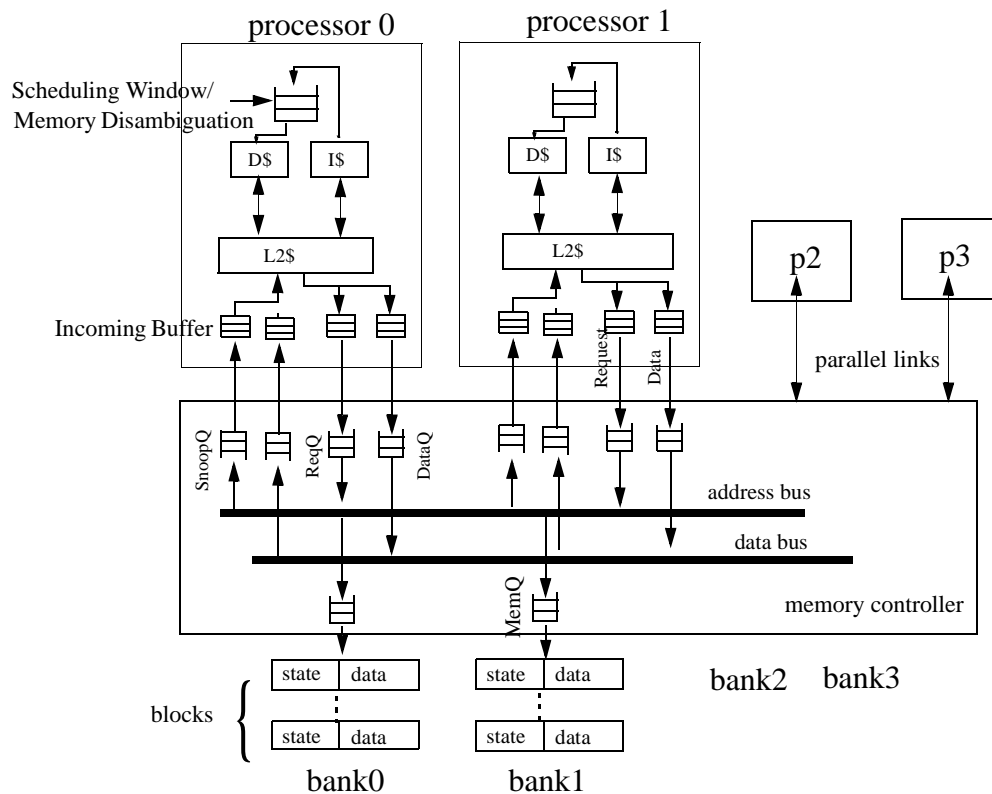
processor 0

processor 1

Scheduling Window/ Memory Disambiguation

D$

I$

D$

I$

L2$

L2$

p2

p3

Incoming Buffer

Request

Data

parallel links

SnoopQ

ReqQ

DataQ

address bus

data bus

MemQ

memory controller

state | data

state | data

state | data

state | data

blocks

bank2

bank3

bank0

bank1